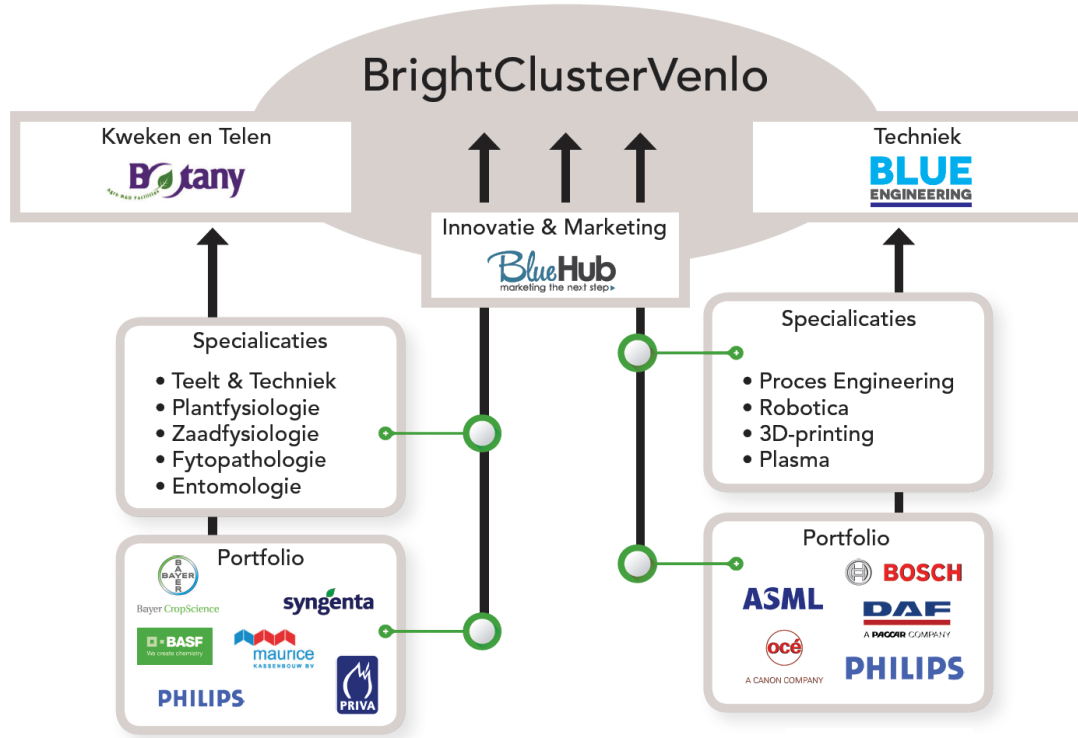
BrightClusterVenlo

Kweken en Telen
Botany
Agro R&D Facilities

Innovatie & Marketing
BlueHub
marketing the next step

Techniek
BLUE ENGINEERING

Specialicaties
• Teelt & Techniek
• Plantfysiologie
• Zaadfysiologie
• Fytopathologie
• Entomologie

Portfolio
BAYER
Bayer CropScience
syngenta
BASF
We create chemistry
maurice
KASSENBOUW BV
PHILIPS
PRIVA

Specialicaties
• Proces Engineering
• Robotica
• 3D-printing
• Plasma

Portfolio
BOSCH
ASML
DAF
A PACCAR COMPANY
océ
A CANON COMPANY
PHILIPS